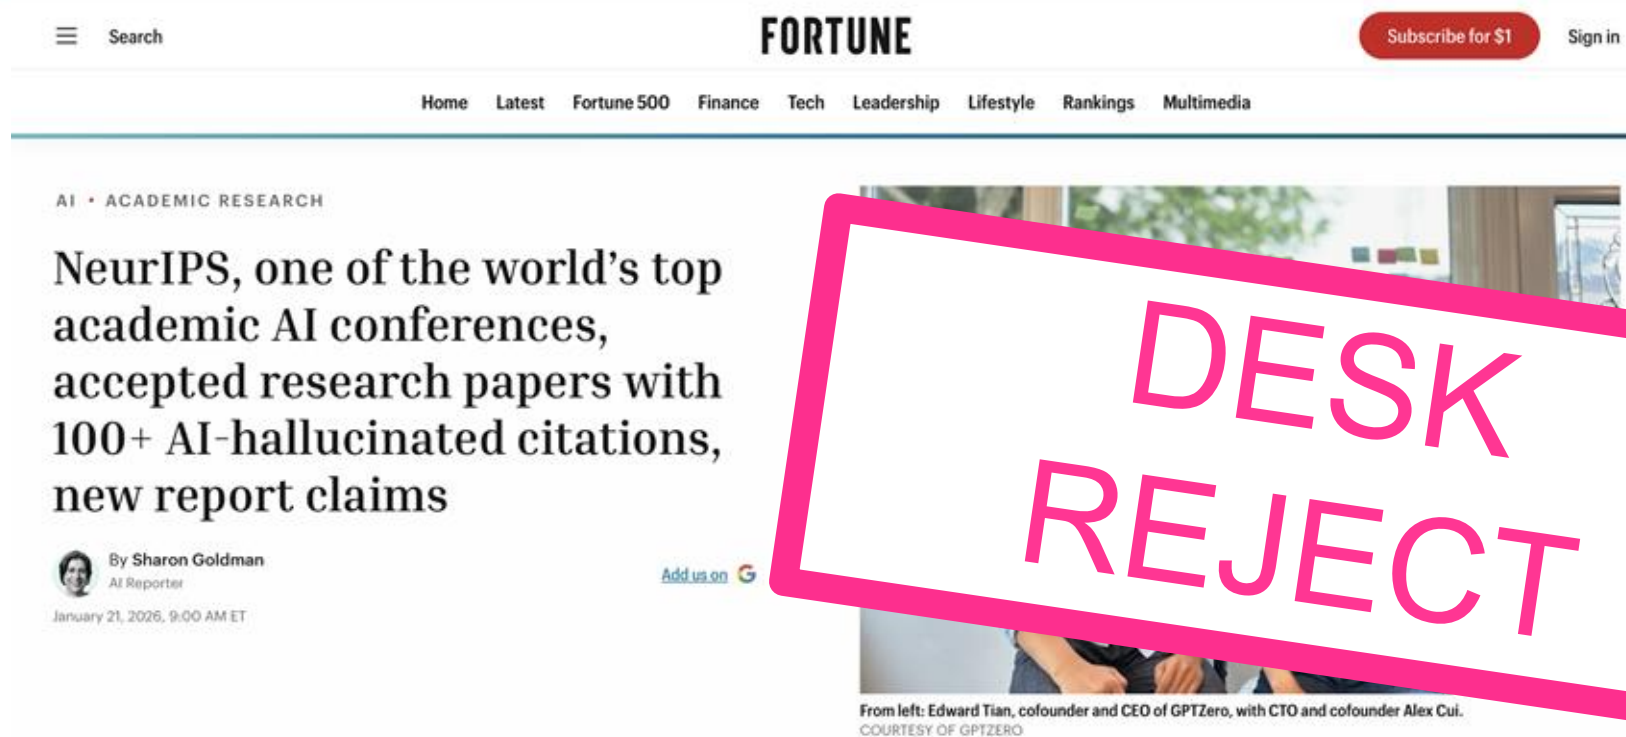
Search

FORTUNE

Subscribe for $1

Sign in

Home Latest Fortune 500 Finance Tech Leadership Lifestyle Rankings Multimedia

AI • ACADEMIC RESEARCH

NeurIPS, one of the world's top academic AI conferences, accepted research papers with 100+ AI-hallucinated citations, new report claims

By Sharon Goldman
AI Reporter

January 21, 2026, 9:00 AM ET

Add us on G

DESK REJECT

From left: Edward Tian, cofounder and CEO of GPTZero, with CTO and cofounder Alex Cui.
COURTESY OF GPTZERO